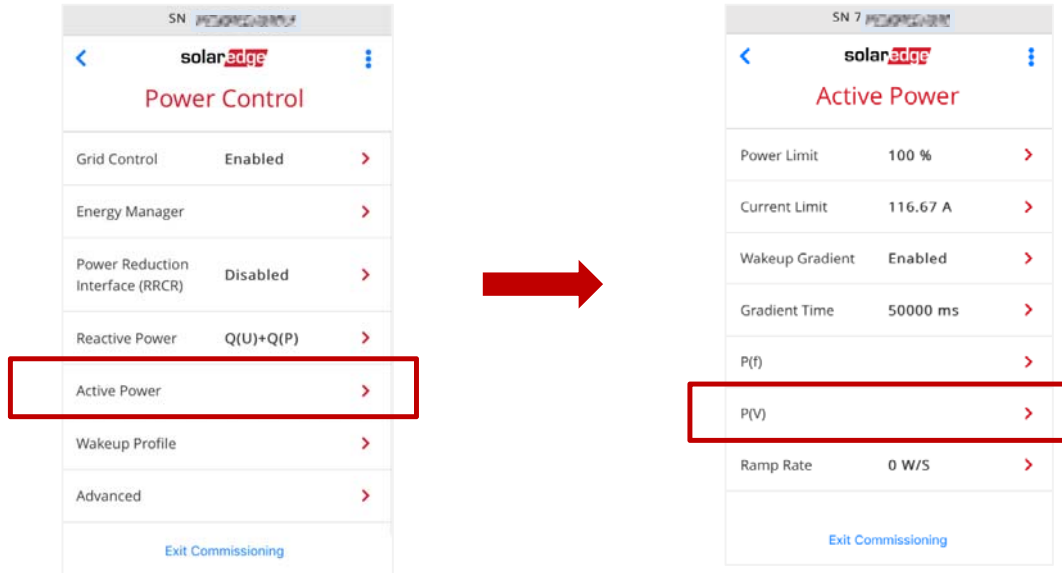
SN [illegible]

solaredge

Power Control

Grid Control Enabled

Energy Manager

Power Reduction Interface (RRCR) Disabled

Reactive Power Q(U)+Q(P)

Active Power

Wakeup Profile

Advanced

Exit Commissioning

SN 7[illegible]

solaredge

Active Power

Power Limit 100 %

Current Limit 116.67 A

Wakeup Gradient Enabled

Gradient Time 50000 ms

P(f)

P(V)

Ramp Rate 0 W/S

Exit Commissioning